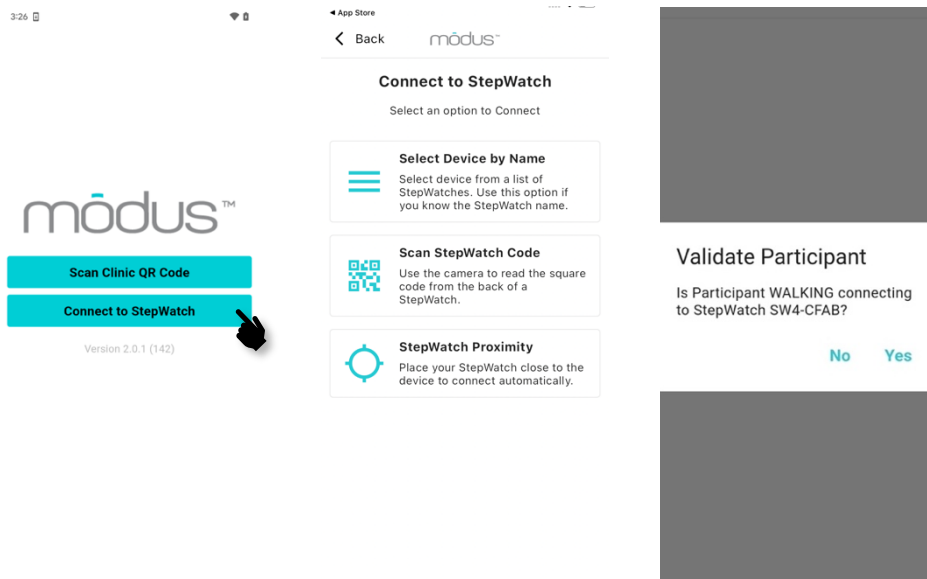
3:26

mōdus™

Scan Clinic QR Code

Connect to StepWatch

Version 2.0.1 (142)

◂ App Store

Back

mōdus™

Connect to StepWatch

Select an option to Connect

Select Device by Name

Select device from a list of StepWatches. Use this option if you know the StepWatch name.

Scan StepWatch Code

Use the camera to read the square code from the back of a StepWatch.

StepWatch Proximity

Place your StepWatch close to the device to connect automatically.

Validate Participant

Is Participant WALKING connecting to StepWatch SW4-CFAB?

No

Yes